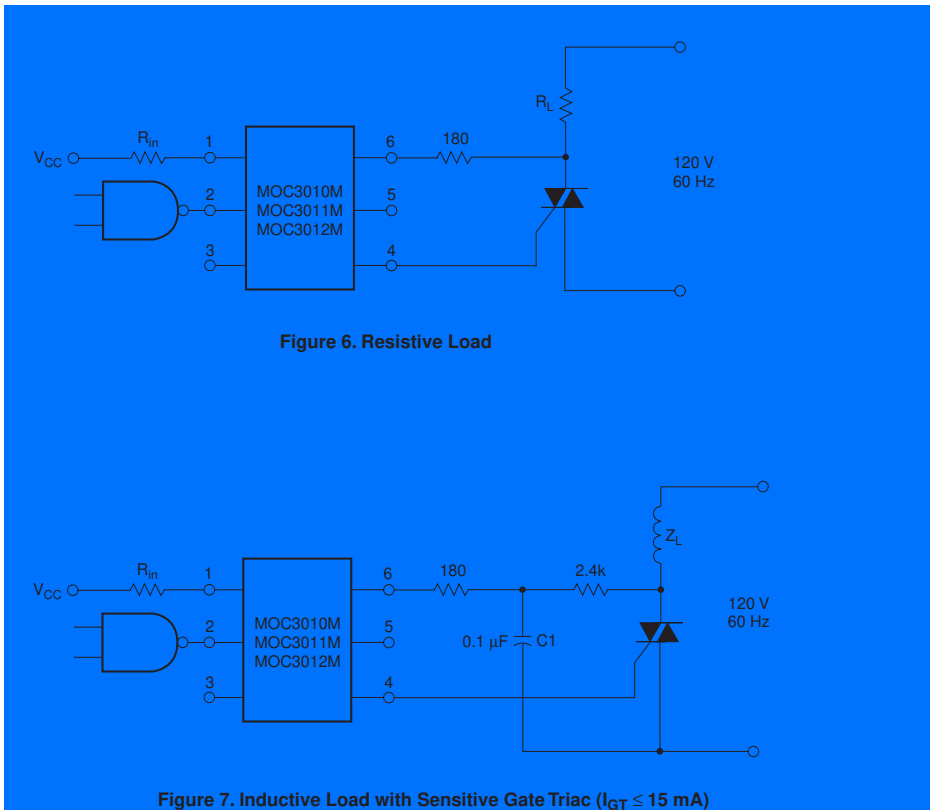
$R_L$

$R_{in}$

1

6

180

$V_{CC}$

120 V
60 Hz

2

MOC3010M
MOC3011M
MOC3012M

5

3

4

**Figure 6. Resistive Load**

$Z_L$

$R_{in}$

1

6

180

2.4k

$V_{CC}$

120 V
60 Hz

2

MOC3010M
MOC3011M
MOC3012M

5

0.1 μF

C1

3

4

**Figure 7. Inductive Load with Sensitive Gate Triac ($I_{GT} \leq 15$ mA)**